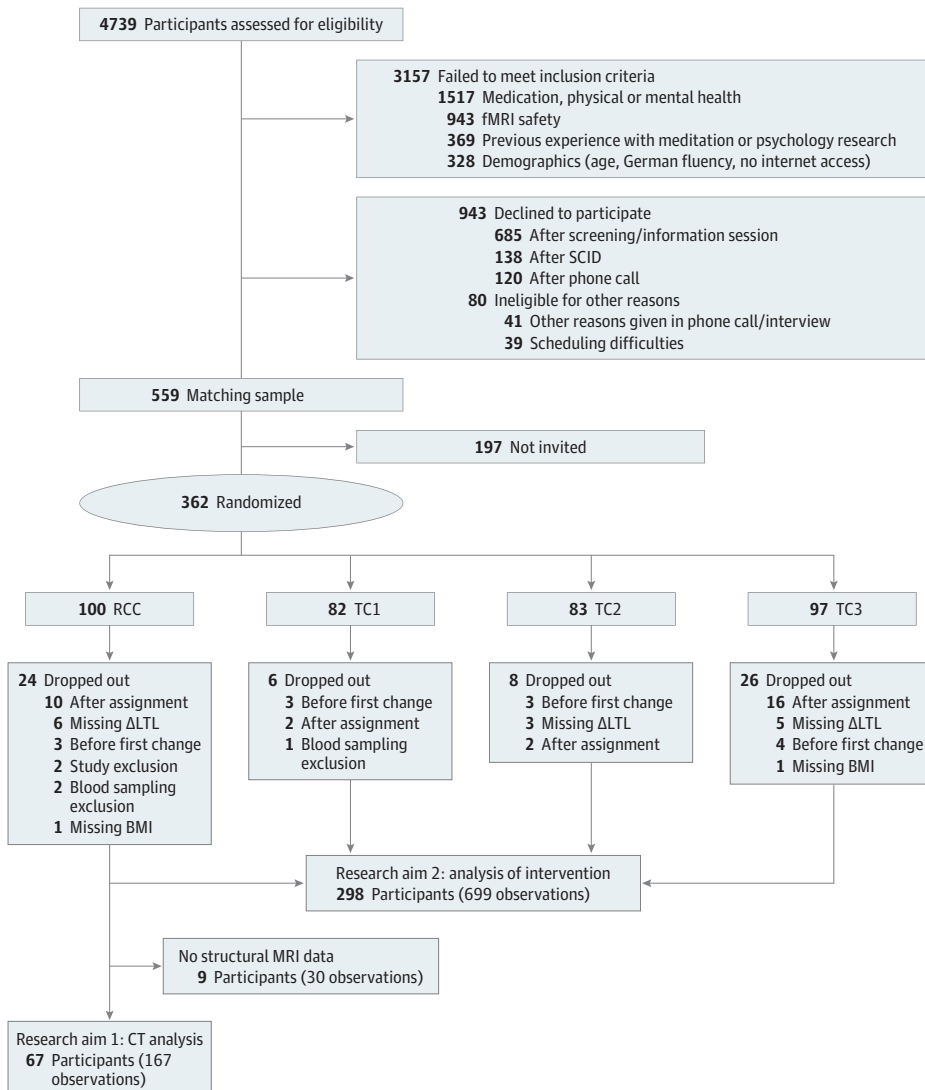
4739 Participants assessed for eligibility

3157 Failed to meet inclusion criteria
1517 Medication, physical or mental health
943 fMRI safety
369 Previous experience with meditation or psychology research
328 Demographics (age, German fluency, no internet access)

943 Declined to participate
685 After screening/information session
138 After SCID
120 After phone call
80 Ineligible for other reasons
41 Other reasons given in phone call/interview
39 Scheduling difficulties

559 Matching sample

197 Not invited

362 Randomized

100 RCC

82 TC1

83 TC2

97 TC3

24 Dropped out
10 After assignment
6 Missing ΔLTL
3 Before first change
2 Study exclusion
2 Blood sampling exclusion
1 Missing BMI

6 Dropped out
3 Before first change
2 After assignment
1 Blood sampling exclusion

8 Dropped out
3 Before first change
3 Missing ΔLTL
2 After assignment

26 Dropped out
16 After assignment
5 Missing ΔLTL
4 Before first change
1 Missing BMI

Research aim 2: analysis of intervention
298 Participants (699 observations)

No structural MRI data
9 Participants (30 observations)

Research aim 1: CT analysis
67 Participants (167 observations)